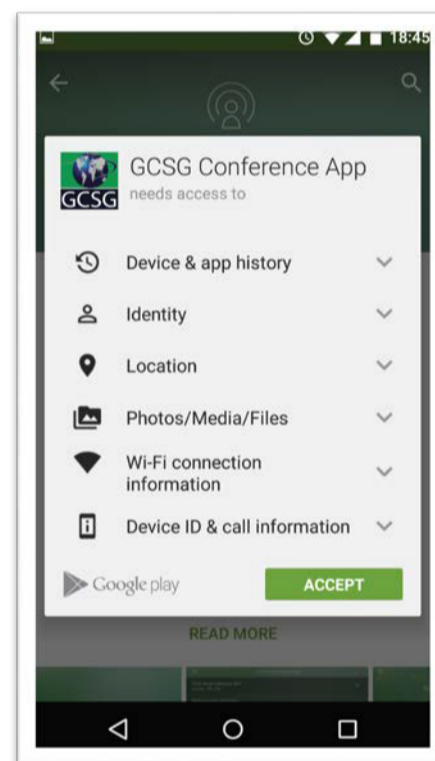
18:45

GCSG

GCSG Conference App
needs access to

Device & app history

Identity

Location

Photos/Media/Files

Wi-Fi connection information

Device ID & call information

Google play

ACCEPT

READ MORE